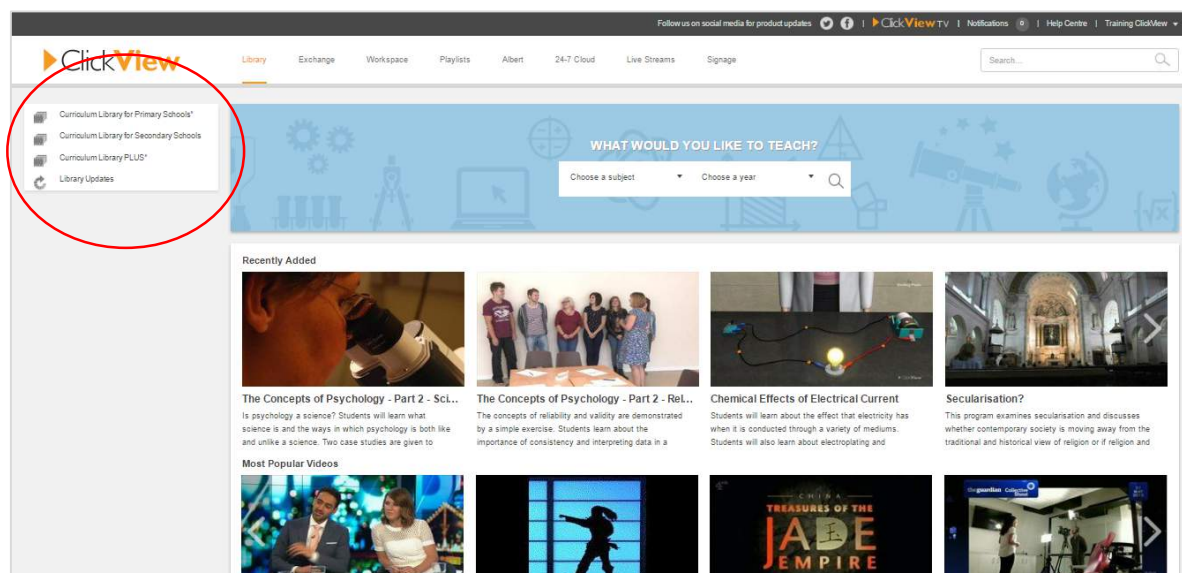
Follow us on social media for product updates | ClickViewTV | Notifications 0 | Help Centre | Training ClickView

ClickView

Library Exchange Workspace Playlists Albert 24-7 Cloud Live Streams Signage

Search...

Curriculum Library for Primary Schools*
Curriculum Library for Secondary Schools
Curriculum Library PLUS*
Library Updates

WHAT WOULD YOU LIKE TO TEACH?

Choose a subject
Choose a year

Recently Added

The Concepts of Psychology - Part 2 - Sci...
Is psychology a science? Students will learn what science is and the ways in which psychology is both like and unlike a science. Two case studies are given to

The Concepts of Psychology - Part 2 - Rel...
The concepts of reliability and validity are demonstrated by a simple exercise. Students learn about the importance of consistency and interpreting data in a

Chemical Effects of Electrical Current
Students will learn about the effect that electricity has when it is conducted through a variety of mediums. Students will also learn about electroplating and

Secularisation?
This program examines secularisation and discusses whether contemporary society is moving away from the traditional and historical view of religion or if religion and

Most Popular Videos

CHINA
TREASURES OF THE
JADE
EMPIRE

the guardian